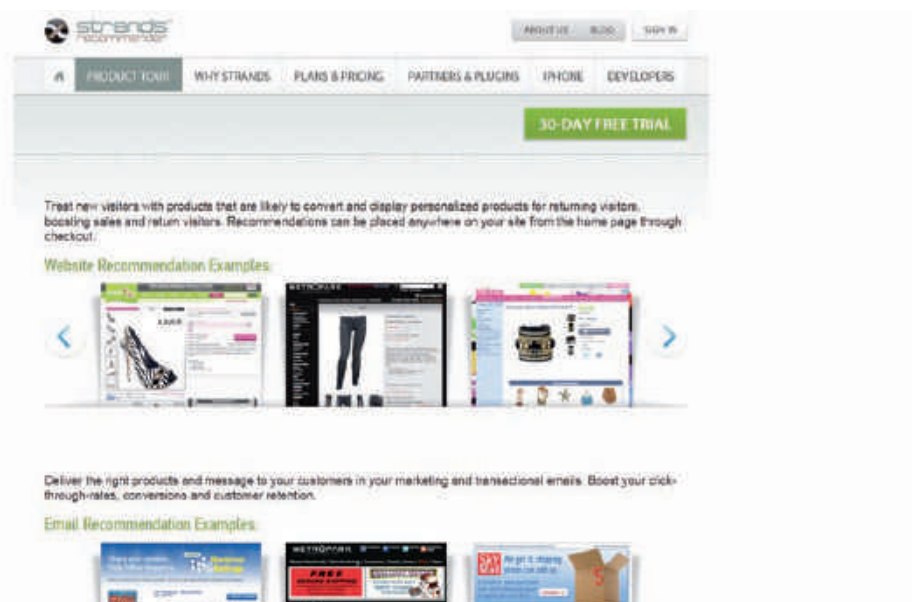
strands recommender

ABOUT US BLOG SIGN IN

PRODUCT TOUR WHY STRANDS PLANS & PRICING PARTNERS & PLUGINS IPHONE DEVELOPERS

30-DAY FREE TRIAL

Treat new visitors with products that are likely to convert and display personalized products for returning visitors, boosting sales and return visitors. Recommendations can be placed anywhere on your site from the home page through checkout.

Website Recommendation Examples:

METROPARK

Deliver the right products and message to your customers in your marketing and transactional emails. Boost your click-through-rates, conversions and customer retention.

Email Recommendation Examples:

METROPARK

FREE